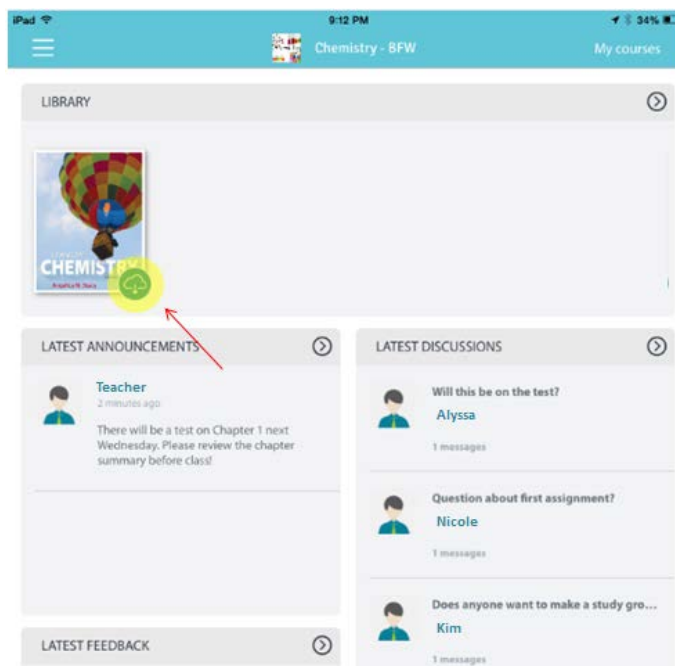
iPad
9:12 PM
34%
Chemistry - BFW
My courses

LIBRARY

CHEMISTRY
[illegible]

LATEST ANNOUNCEMENTS

Teacher
2 minutes ago
There will be a test on Chapter 1 next Wednesday. Please review the chapter summary before class!

LATEST FEEDBACK

LATEST DISCUSSIONS

Will this be on the test?
Alyssa
1 messages

Question about first assignment?
Nicole
1 messages

Does anyone want to make a study gro...
Kim
1 messages